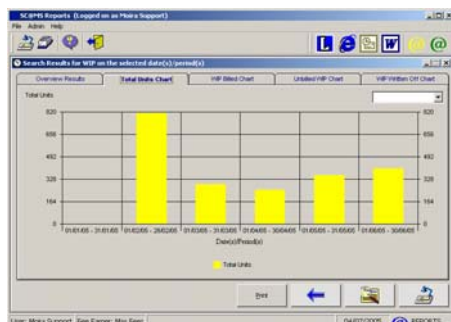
SCBPIS Reports (Logged on as Moira Support)
File Admin Help

Search Results for WIP on the selected date(s)/period(s)

Overview Results
Total Units Chart
WIP Billed Chart
Unbilled WIP Chart
WIP Written Off Chart

Total Units

820
656
492
328
164
0

820
656
492
328
164
0

01/01/05 - 31/01/05
01/02/05 - 28/02/05
01/03/05 - 31/03/05
01/04/05 - 30/04/05
01/05/05 - 31/05/05
01/06/05 - 30/06/05

Date(s)/Period(s)

Total Units

Print

User: Moira Support Fee Earner: Miss Sear
04/07/2005
REPORTS